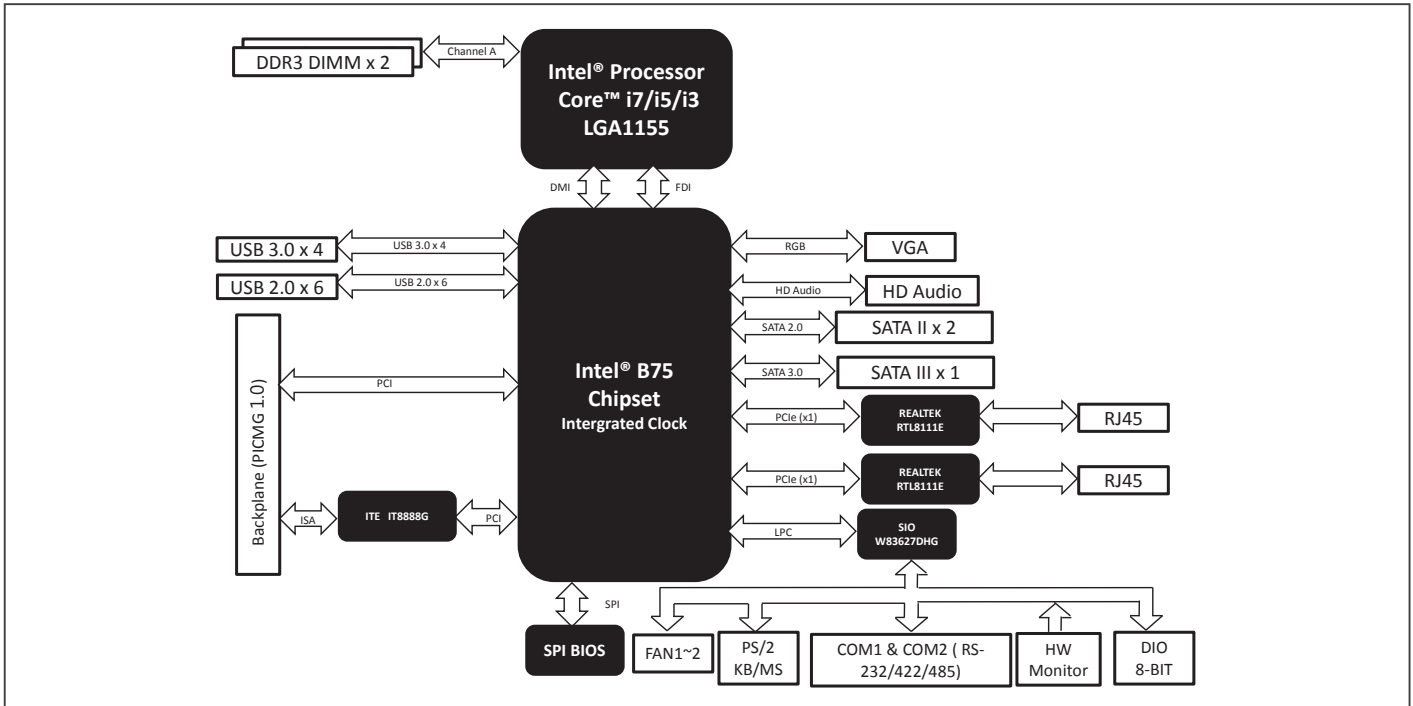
DDR3 DIMM x 2

Channel A

Intel® Processor Core™ i7/i5/i3 LGA1155

DMI

FDI

USB 3.0 x 4

USB 3.0 x 4

USB 2.0 x 6

USB 2.0 x 6

Backplane (PICMG 1.0)

PCI

ISA

ITE IT8888G

PCI

Intel® B75 Chipset Intergrated Clock

RGB

VGA

HD Audio

HD Audio

SATA 2.0

SATA II x 2

SATA 3.0

SATA III x 1

PCIe (x1)

REALTEK RTL8111E

RJ45

PCIe (x1)

REALTEK RTL8111E

RJ45

LPC

SIO W83627DHG

SPI

SPI BIOS

FAN1~2

PS/2 KB/MS

COM1 & COM2 ( RS-232/422/485)

HW Monitor

DIO 8-BIT